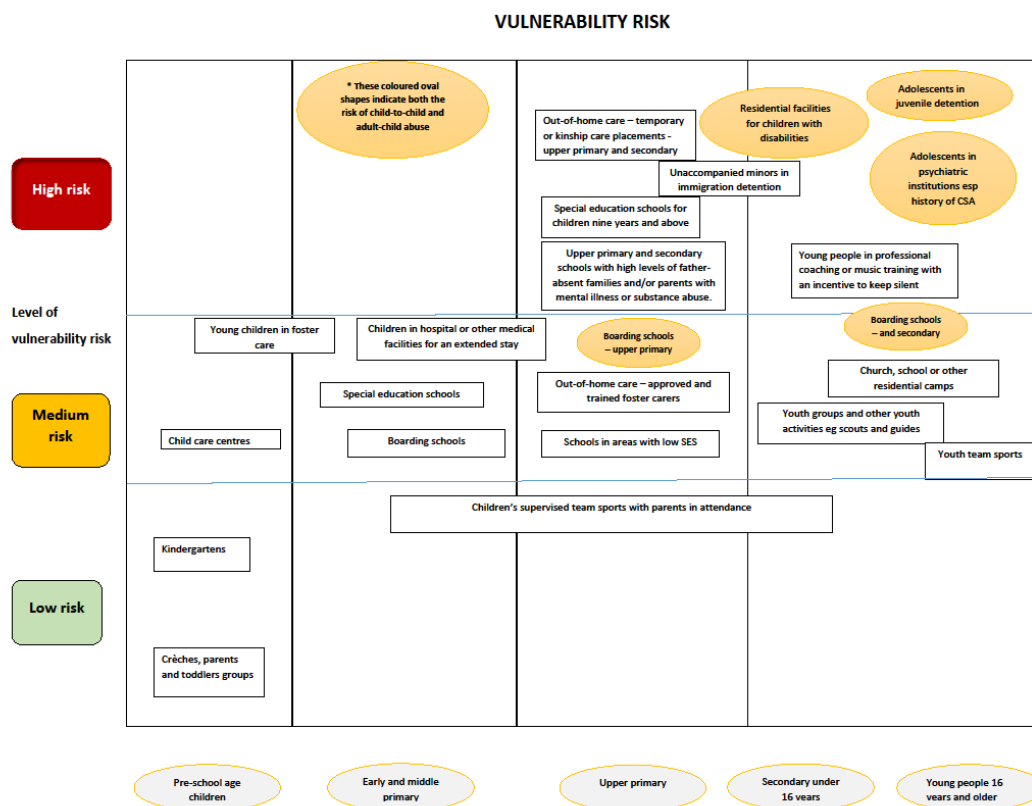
VULNERABILITY RISK

High risk

Level of vulnerability risk

Medium risk

Low risk

* These coloured oval shapes indicate both the risk of child-to-child and adult-child abuse

Out-of-home care – temporary or kinship care placements - upper primary and secondary

Residential facilities for children with disabilities

Adolescents in juvenile detention

Unaccompanied minors in immigration detention

Adolescents in psychiatric institutions esp history of CSA

Special education schools for children nine years and above

Upper primary and secondary schools with high levels of father-absent families and/or parents with mental illness or substance abuse.

Young people in professional coaching or music training with an incentive to keep silent

Young children in foster care

Children in hospital or other medical facilities for an extended stay

Boarding schools – upper primary

Boarding schools – and secondary

Church, school or other residential camps

Special education schools

Out-of-home care – approved and trained foster carers

Youth groups and other youth activities eg scouts and guides

Child care centres

Boarding schools

Schools in areas with low SES

Youth team sports

Children's supervised team sports with parents in attendance

Kindergartens

Crèches, parents and toddlers groups

Pre-school age children

Early and middle primary

Upper primary

Secondary under 16 years

Young people 16 years and older